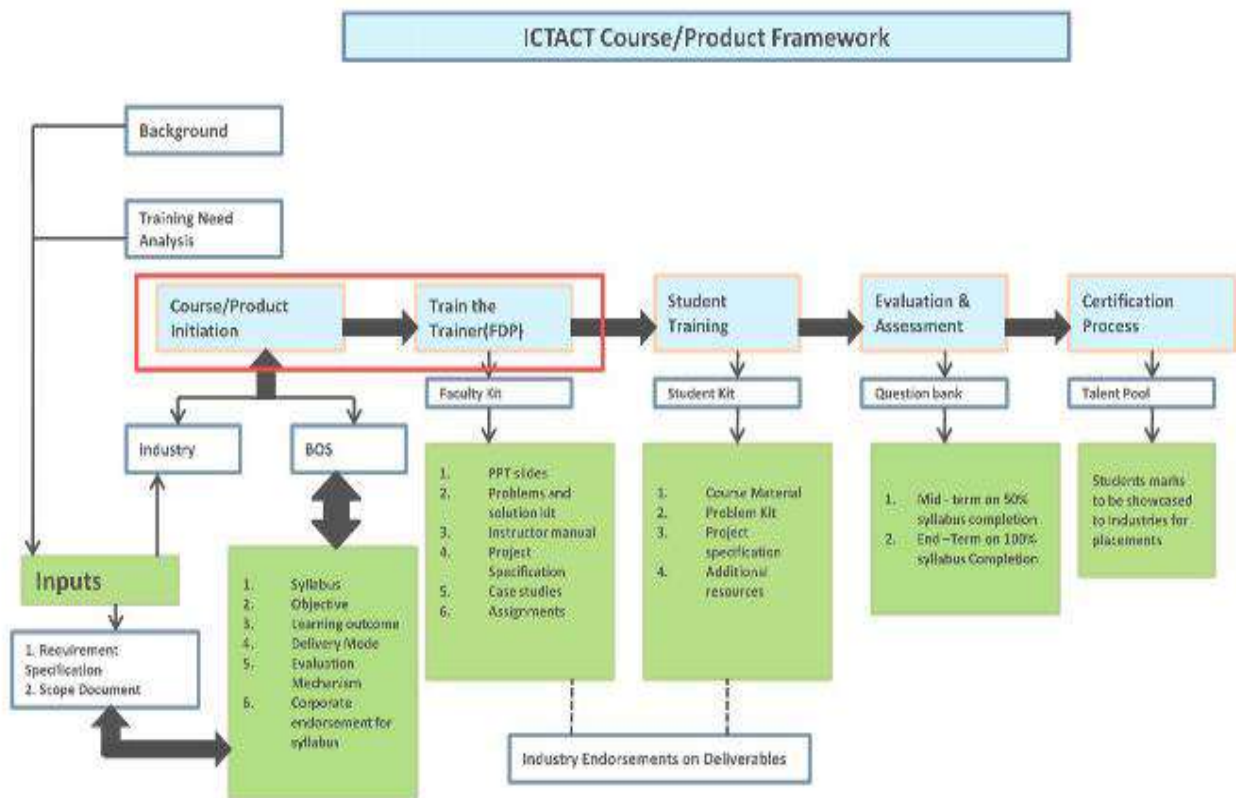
ICTACT Course/Product Framework

Background

Training Need Analysis

Course/Product Initiation

Train the Trainer(FDP)

Student Training

Evaluation & Assessment

Certification Process

Faculty Kit

Student Kit

Question bank

Talent Pool

Industry

BOS

1. PPT slides
2. Problems and solution kit
3. Instructor manual
4. Project Specification
5. Case studies
6. Assignments

1. Course Material
2. Problem Kit
3. Project specification
4. Additional resources

1. Mid - term on 50% syllabus completion
2. End –Term on 100% syllabus Completion

Students marks to be showcased to industries for placements

Inputs

1. Requirement Specification
2. Scope Document

1. Syllabus
2. Objective
3. Learning outcome
4. Delivery Mode
5. Evaluation Mechanism
6. Corporate endorsement for syllabus

Industry Endorsements on Deliverables